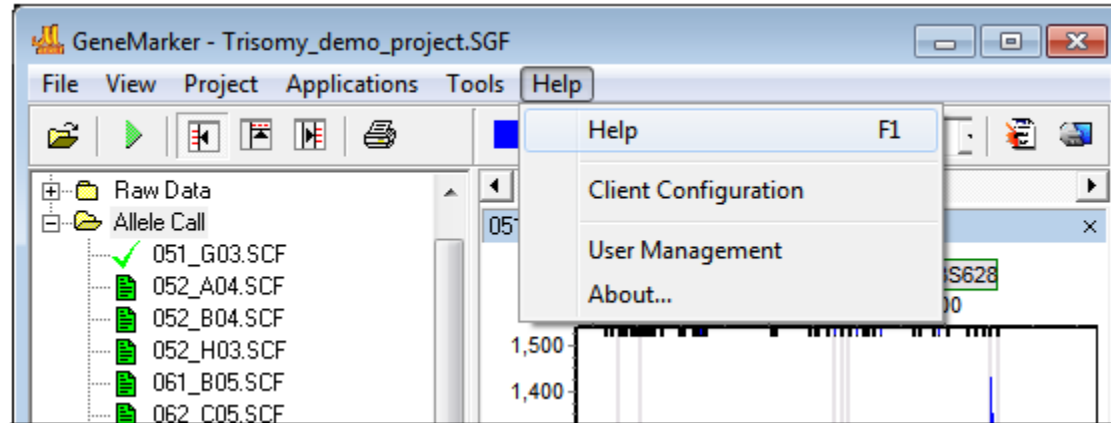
GeneMarker - Trisomy_demo_project.SGF

File View Project Applications Tools Help

Help F1

Client Configuration

User Management

About...

Raw Data

Allele Call

051_G03.SCF

052_A04.SCF

052_B04.SCF

052_H03.SCF

061_B05.SCF

062_C05.SCF

051

×

S628

00

1,500

1,400